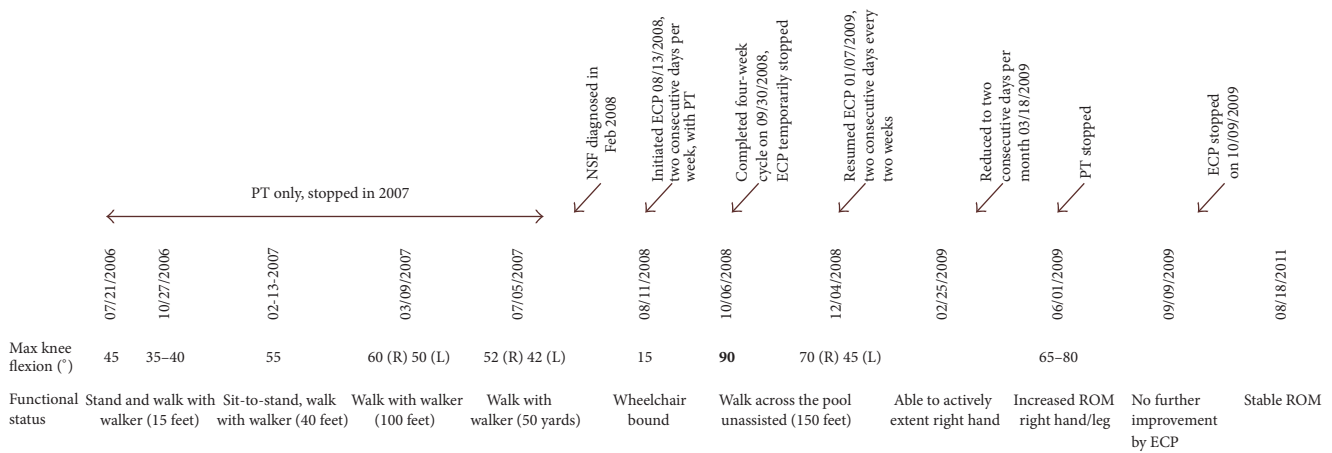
PT only, stopped in 2007

NSF diagnosed in Feb 2008

Initiated ECP 08/13/2008, two consecutive days per week, with PT

Completed four-week cycle on 09/30/2008, ECP temporarily stopped

Resumed ECP 01/07/2009, two consecutive days every two weeks

Reduced to two consecutive days per month 03/18/2009

PT stopped

ECP stopped on 10/09/2009

| | 07/21/2006 | 10/27/2006 | 02-13-2007 | 03/09/2007 | 07/05/2007 | 08/11/2008 | 10/06/2008 | 12/04/2008 | 02/25/2009 | 06/01/2009 | 09/09/2009 | 08/18/2011 |
|---|---|---|---|---|---|---|---|---|---|---|---|---|
| Max knee flexion (°) | 45 | 35–40 | 55 | 60 (R) 50 (L) | 52 (R) 42 (L) | 15 | **90** | 70 (R) 45 (L) | | 65–80 | | |
| Functional status | Stand and walk with walker (15 feet) | | Sit-to-stand, walk with walker (40 feet) | Walk with walker (100 feet) | Walk with walker (50 yards) | Wheelchair bound | Walk across the pool unassisted (150 feet) | | Able to actively extent right hand | Increased ROM right hand/leg | No further improvement by ECP | Stable ROM |